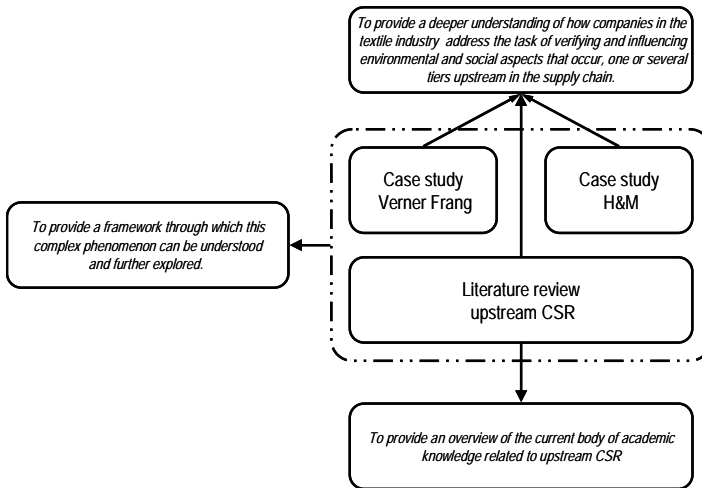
To provide a deeper understanding of how companies in the textile industry address the task of verifying and influencing environmental and social aspects that occur, one or several tiers upstream in the supply chain.

Case study Verner Frang

Case study H&M

To provide a framework through which this complex phenomenon can be understood and further explored.

Literature review upstream CSR

To provide an overview of the current body of academic knowledge related to upstream CSR